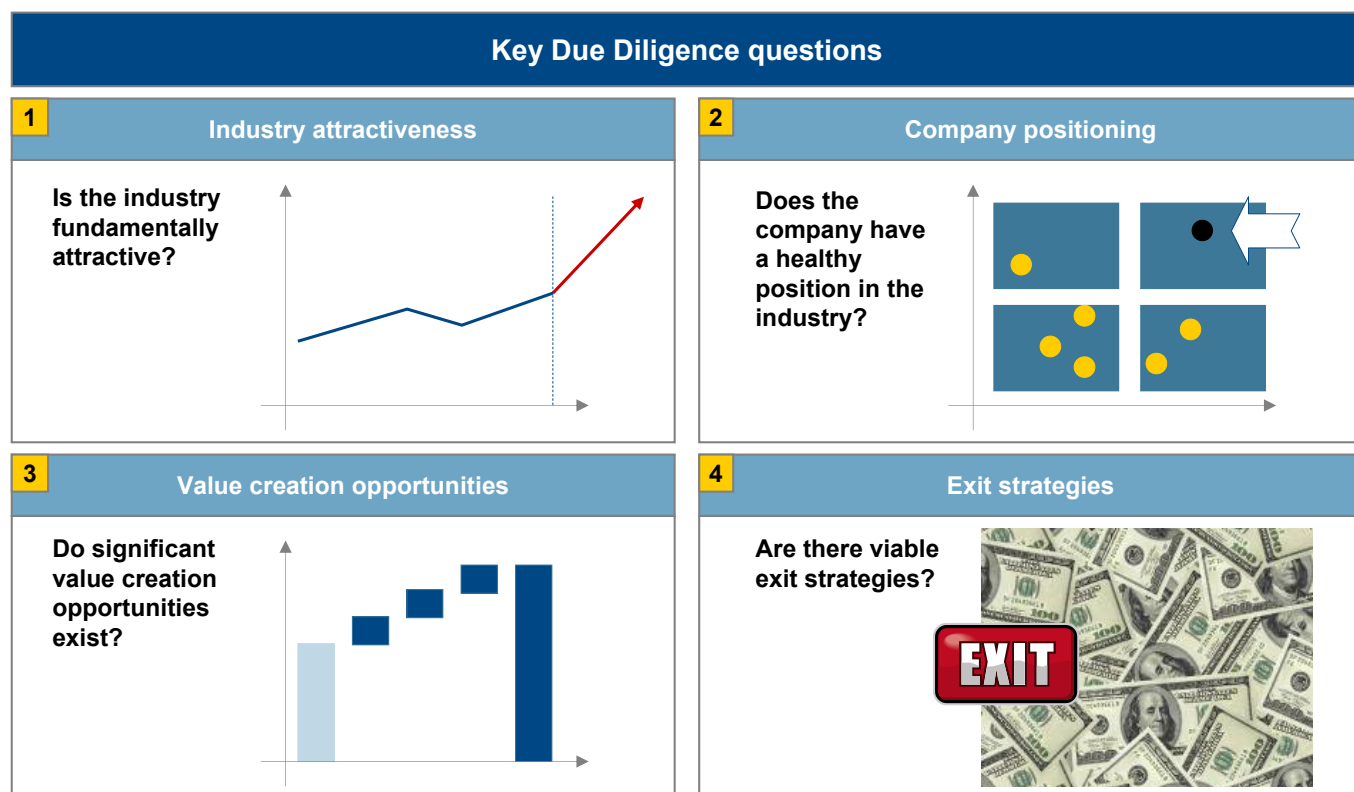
Key Due Diligence questions

1

Industry attractiveness

Is the industry fundamentally attractive?

2

Company positioning

Does the company have a healthy position in the industry?

3

Value creation opportunities

Do significant value creation opportunities exist?

4

Exit strategies

Are there viable exit strategies?

EXIT